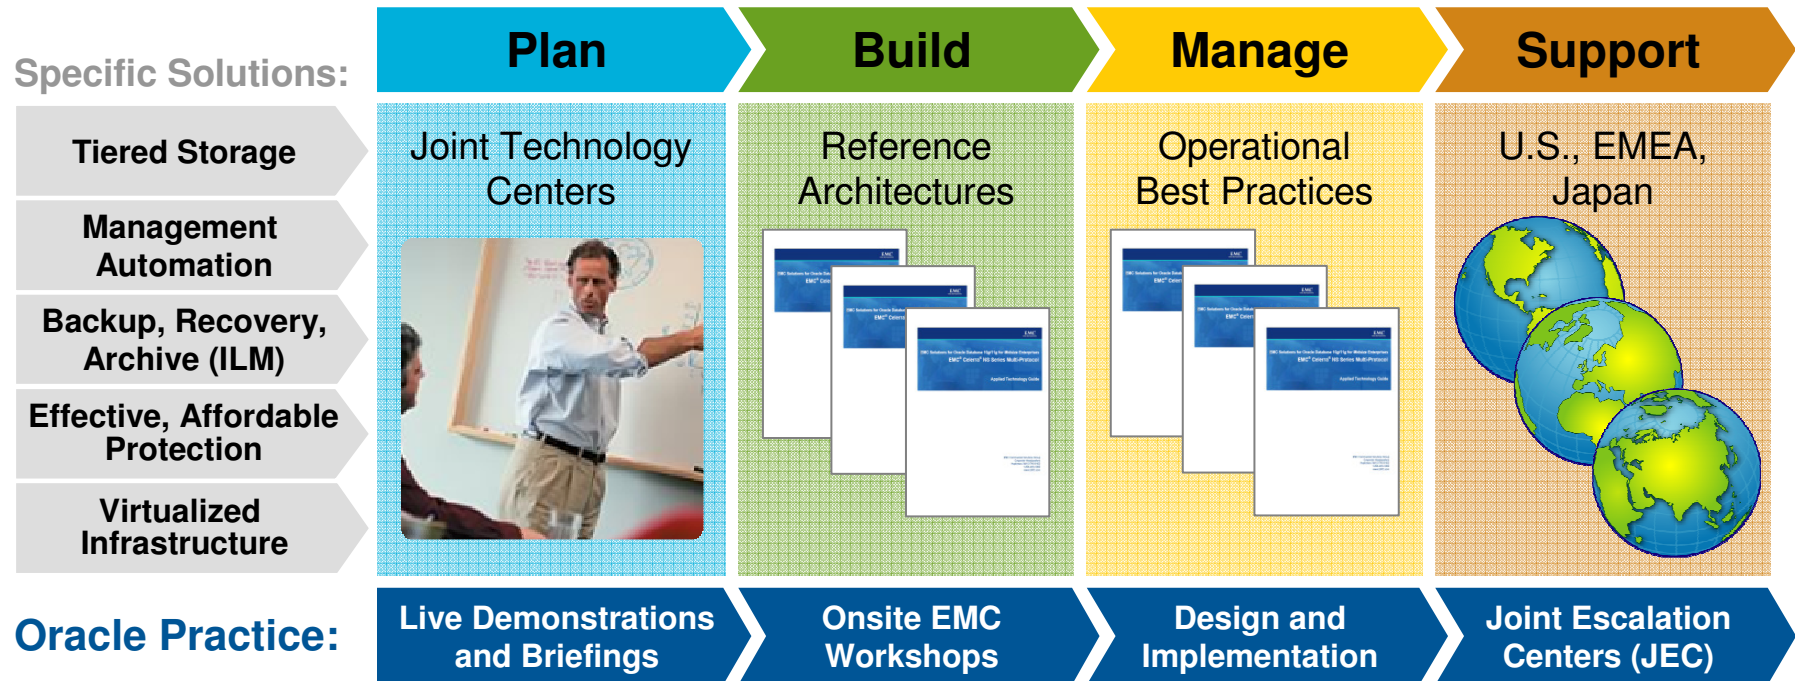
Specific Solutions:

Plan

Build

Manage

Support

Tiered Storage

Management Automation

Backup, Recovery, Archive (ILM)

Effective, Affordable Protection

Virtualized Infrastructure

Joint Technology Centers

Reference Architectures

Operational Best Practices

U.S., EMEA, Japan

Oracle Practice:

Live Demonstrations and Briefings

Onsite EMC Workshops

Design and Implementation

Joint Escalation Centers (JEC)